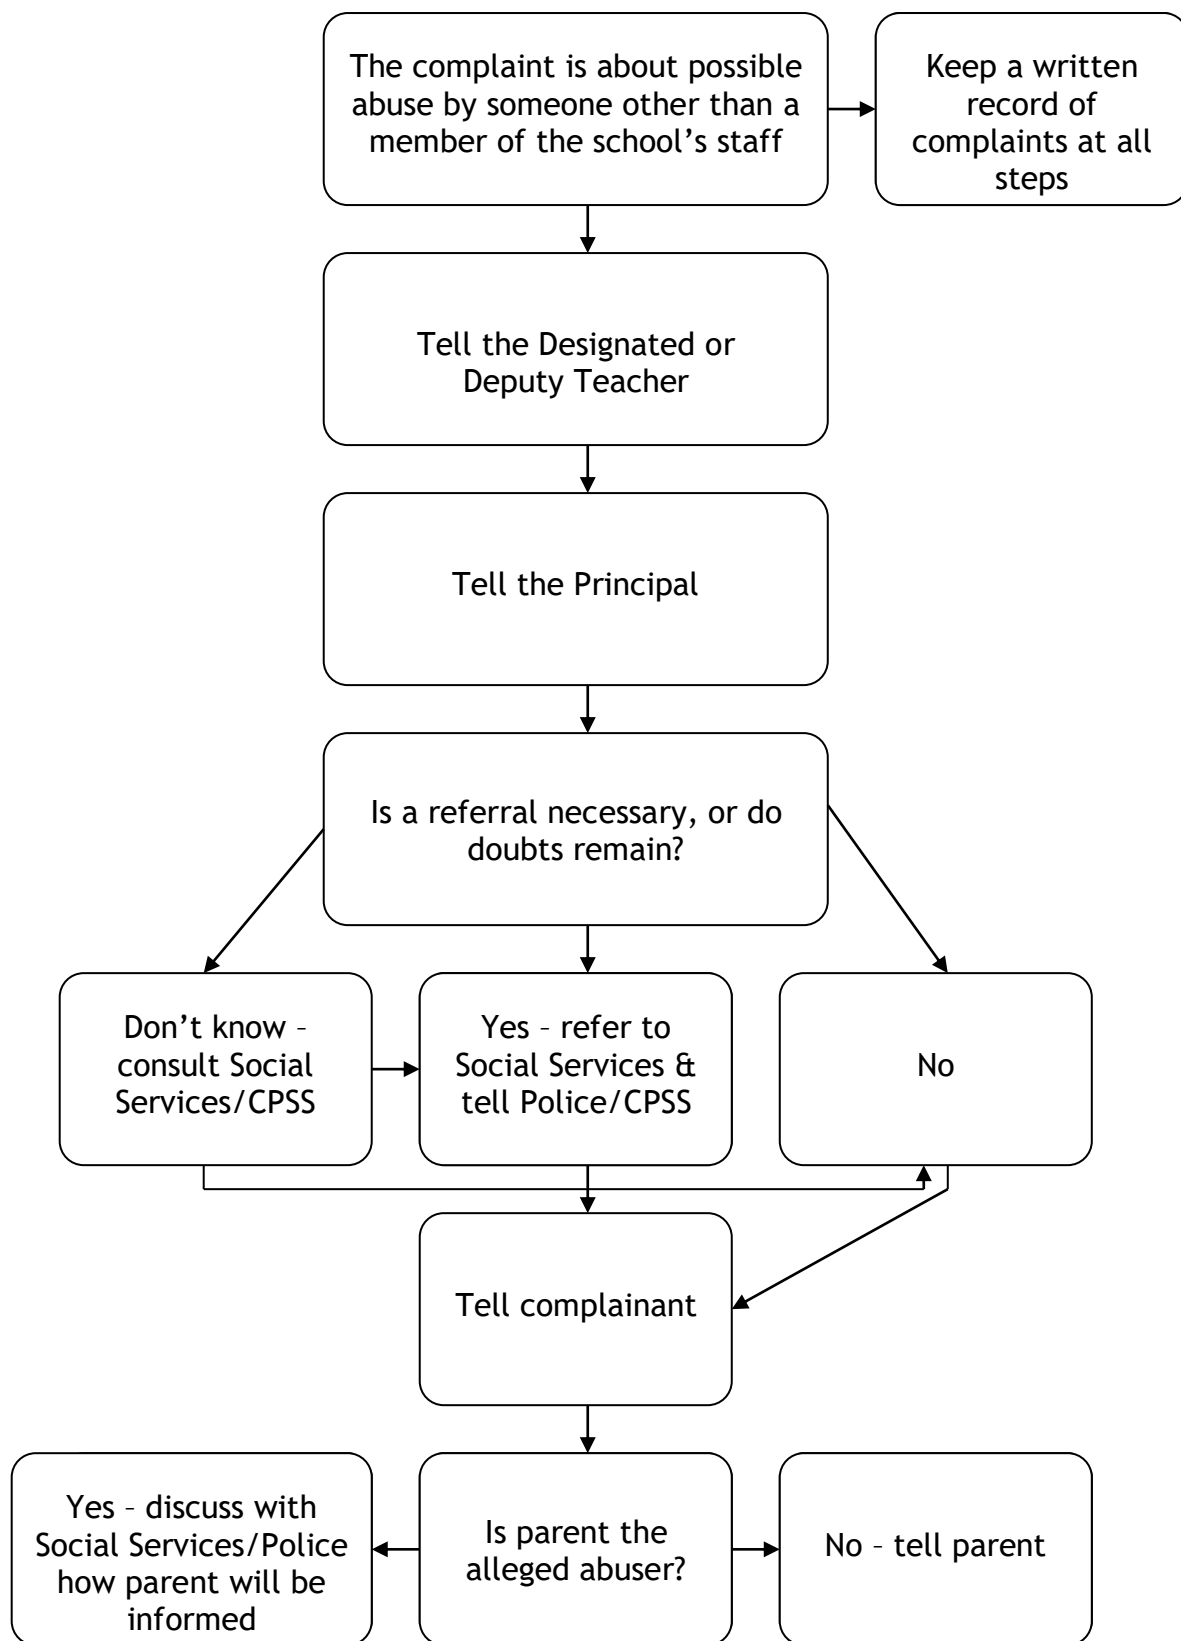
The complaint is about possible abuse by someone other than a member of the school’s staff

Keep a written record of complaints at all steps

Tell the Designated or Deputy Teacher

Tell the Principal

Is a referral necessary, or do doubts remain?

Don’t know – consult Social Services/CPSS

Yes – refer to Social Services & tell Police/CPSS

No

Tell complainant

Yes – discuss with Social Services/Police how parent will be informed

Is parent the alleged abuser?

No – tell parent